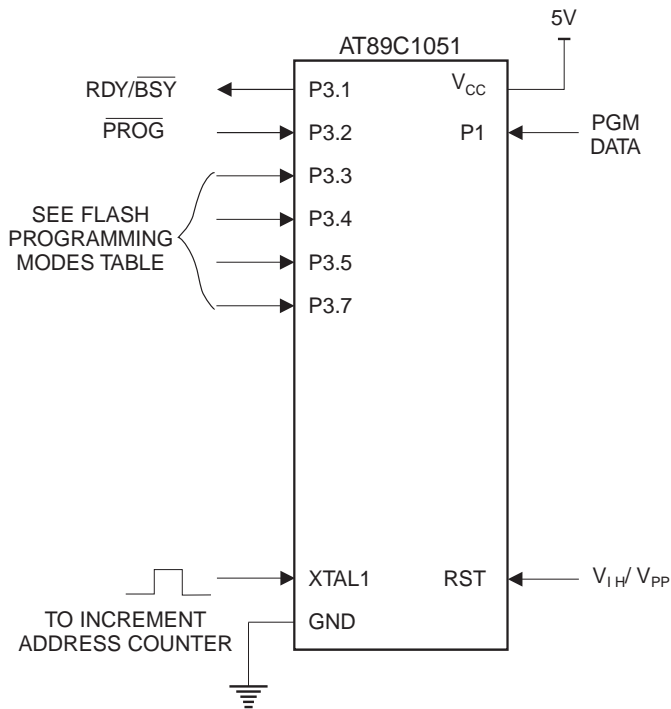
5V

AT89C1051

RDY/$\overline{BSY}$

P3.1

$V_{CC}$

$\overline{PROG}$

P3.2

P1

PGM DATA

P3.3

SEE FLASH PROGRAMMING MODES TABLE

P3.4

P3.5

P3.7

XTAL1

RST

$V_{IH}/V_{PP}$

TO INCREMENT ADDRESS COUNTER

GND